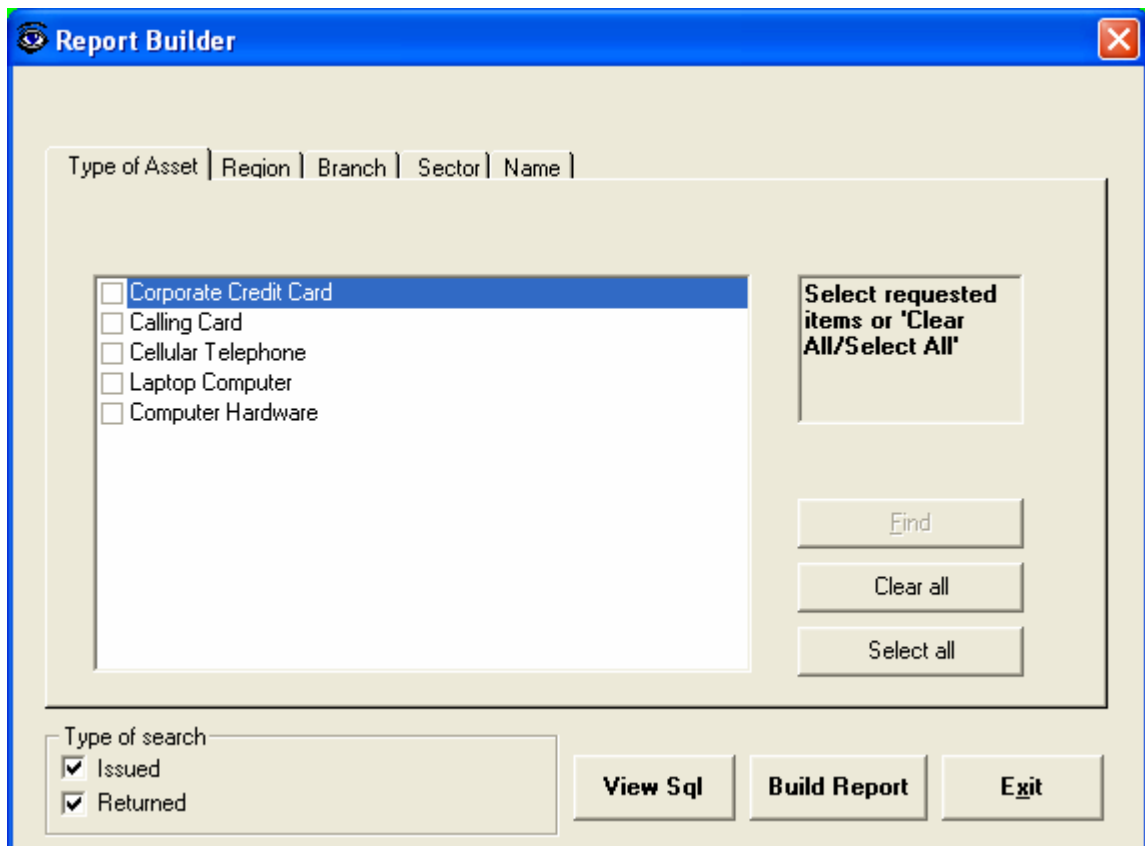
Report Builder

Type of Asset | Region | Branch | Sector | Name |

Corporate Credit Card
Calling Card
Cellular Telephone
Laptop Computer
Computer Hardware

Select requested items or 'Clear All/Select All'

Find

Clear all

Select all

Type of search
Issued
Returned

View Sql

Build Report

Exit